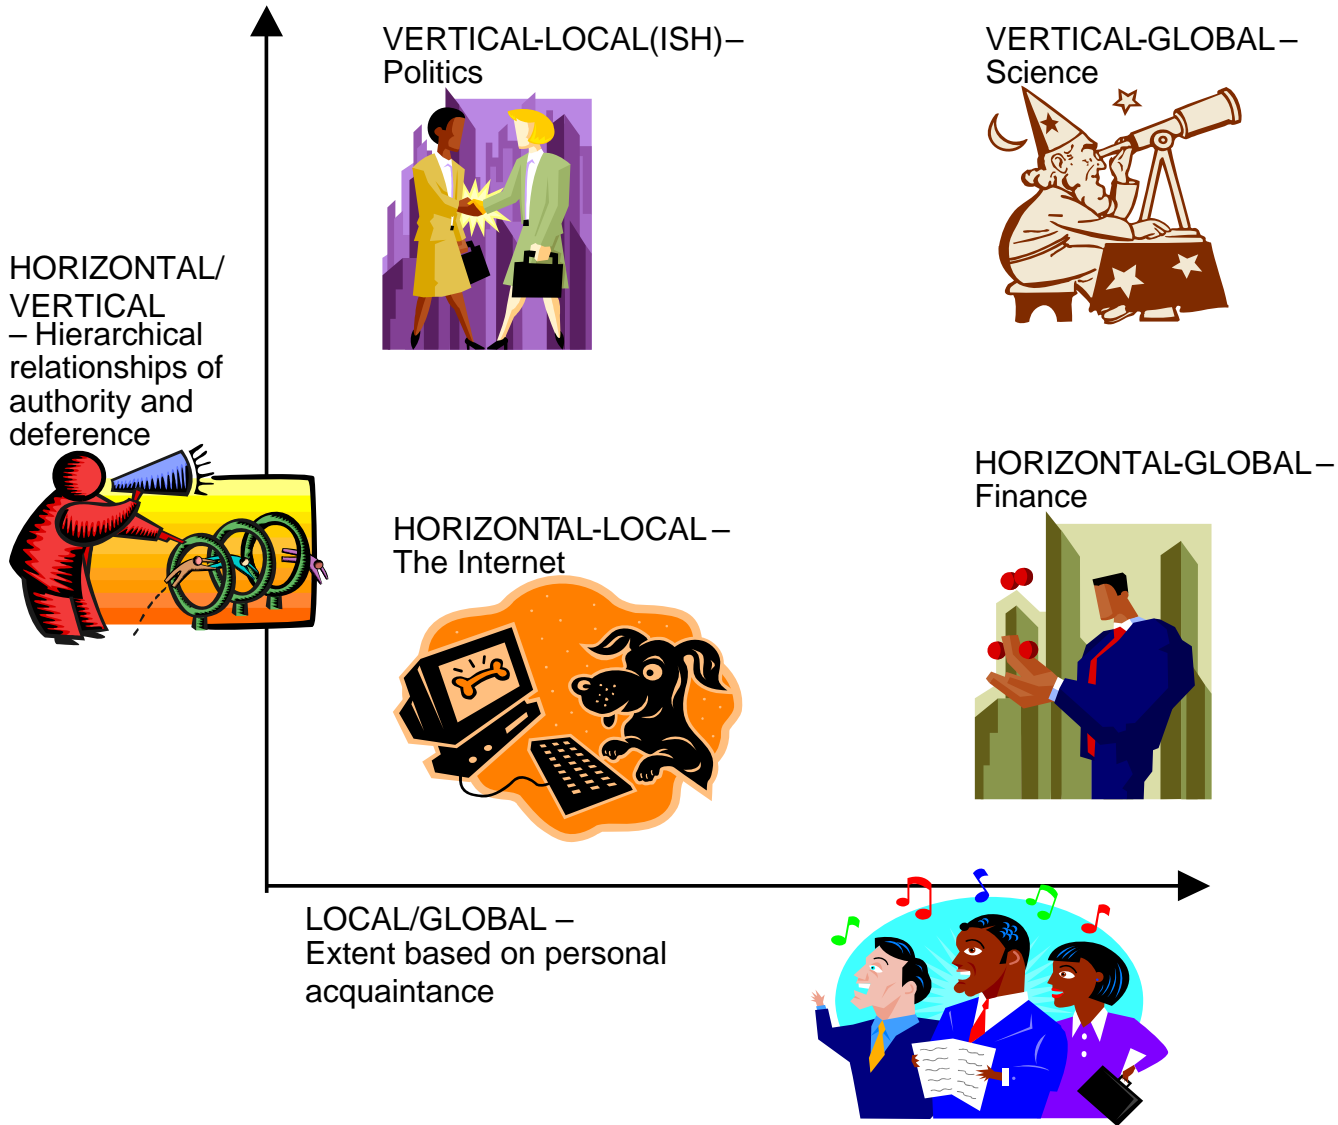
VERTICAL-LOCAL(ISH) – Politics

VERTICAL-GLOBAL – Science

HORIZONTAL/ VERTICAL – Hierarchical relationships of authority and deference

HORIZONTAL-GLOBAL – Finance

HORIZONTAL-LOCAL – The Internet

LOCAL/GLOBAL – Extent based on personal acquaintance